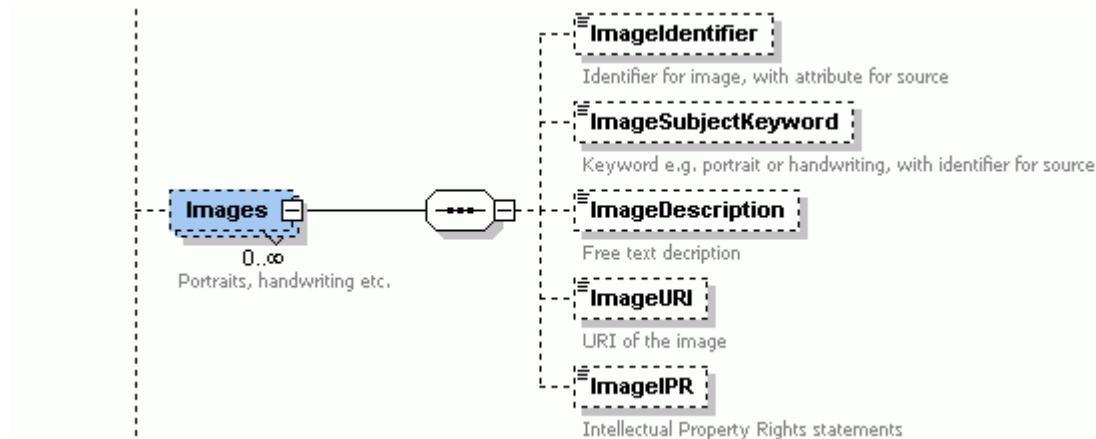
Images

$0..\infty$

Portraits, handwriting etc.

ImageIdentifier

Identifier for image, with attribute for source

ImageSubjectKeyword

Keyword e.g. portrait or handwriting, with identifier for source

ImageDescription

Free text decription

ImageURI

URI of the image

ImageIPR

Intellectual Property Rights statements